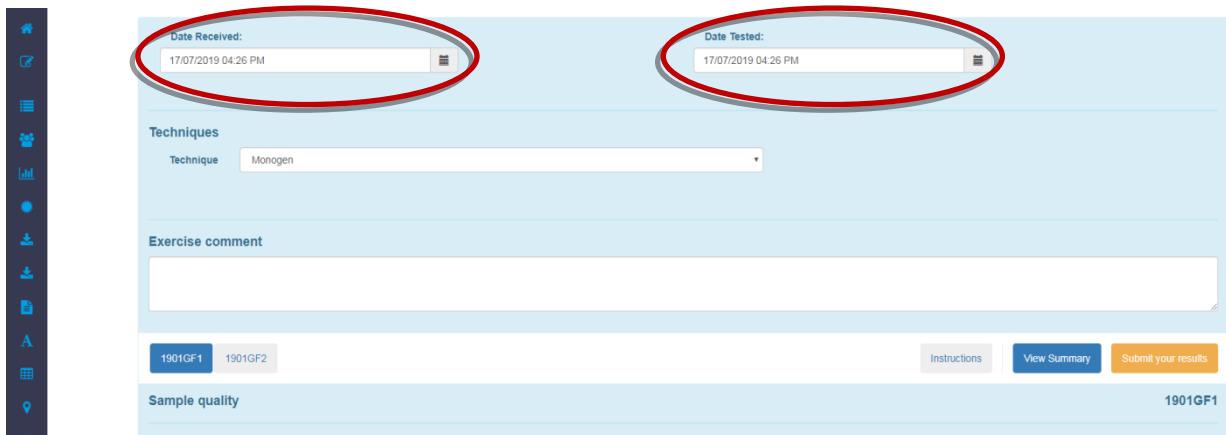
Date Received:
17/07/2019 04:26 PM

Date Tested:
17/07/2019 04:26 PM

Techniques

Technique Monogen

Exercise comment

1901GF1 1901GF2

Instructions View Summary Submit your results

Sample quality

1901GF1